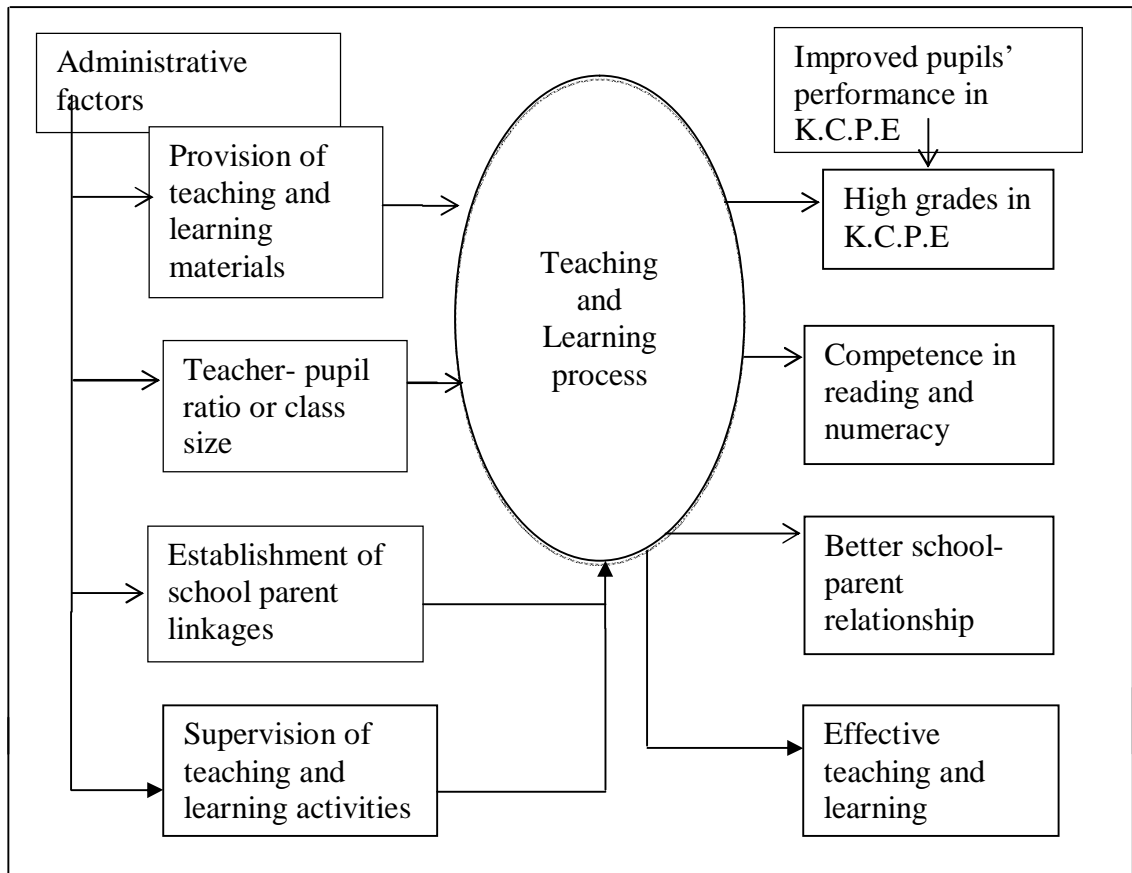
Administrative factors

Provision of teaching and learning materials

Teacher- pupil ratio or class size

Establishment of school parent linkages

Supervision of teaching and learning activities

Teaching and Learning process

Improved pupils' performance in K.C.P.E

High grades in K.C.P.E

Competence in reading and numeracy

Better school-parent relationship

Effective teaching and learning